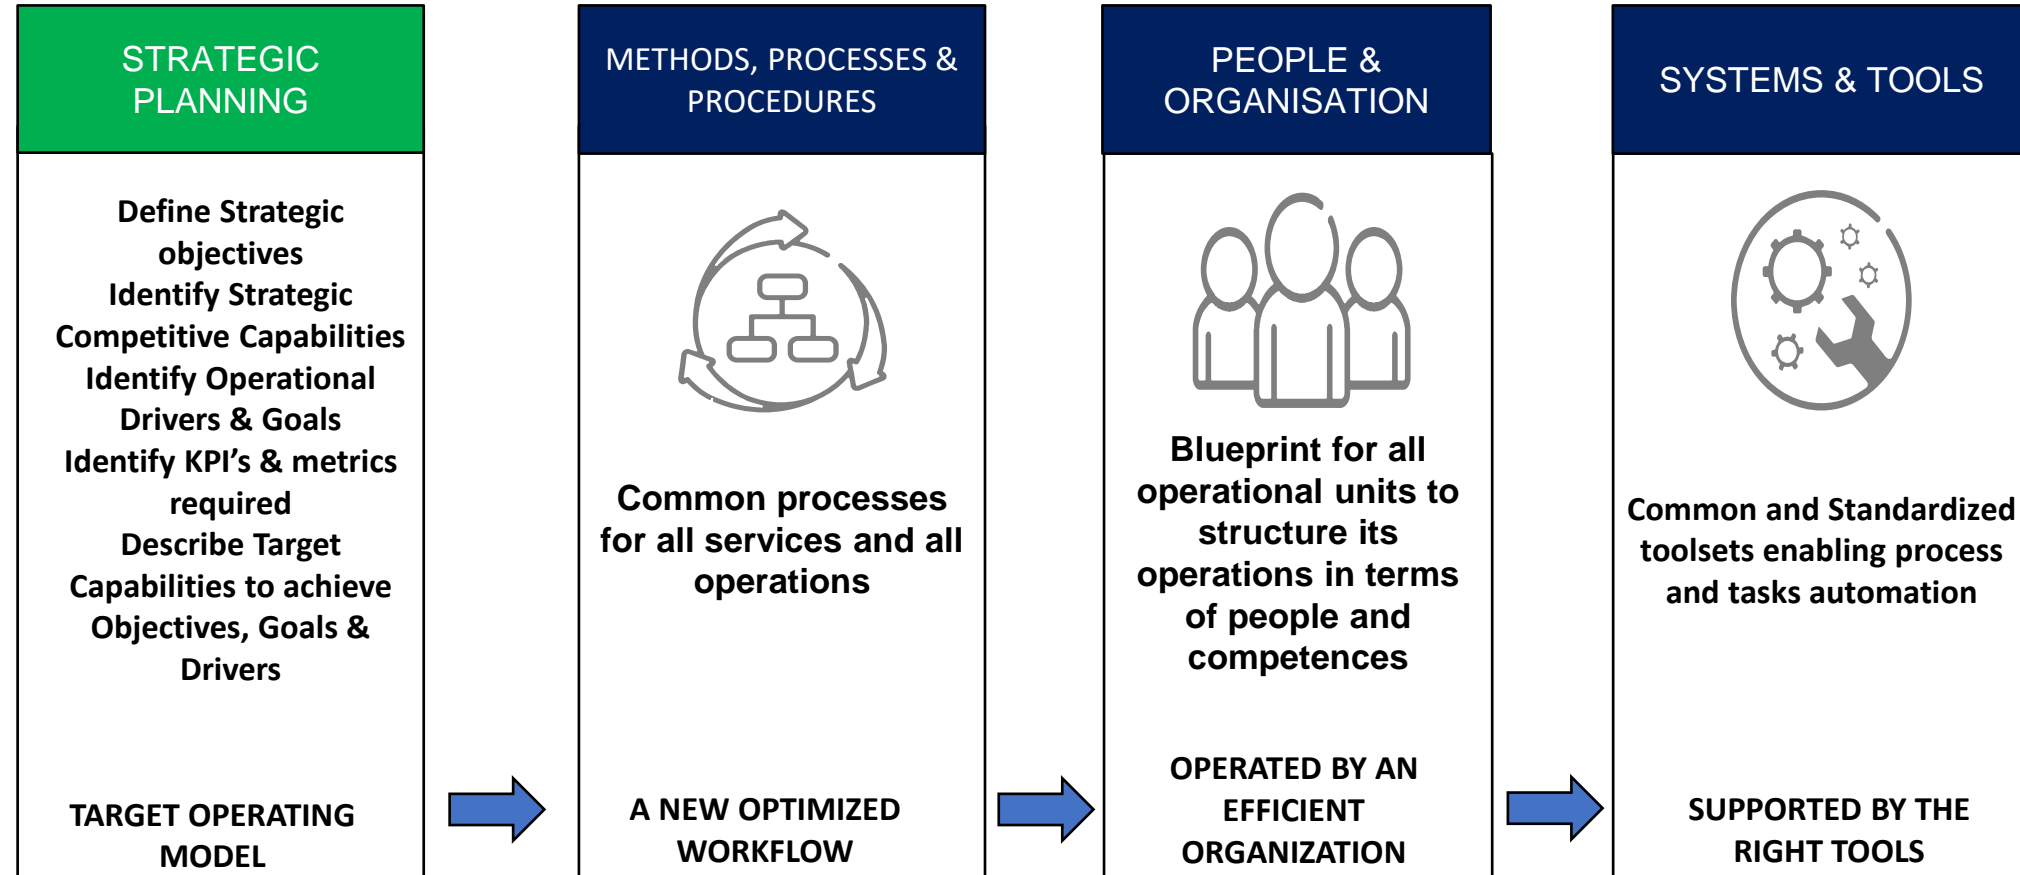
STRATEGIC PLANNING

Define Strategic objectives
Identify Strategic Competitive Capabilities
Identify Operational Drivers & Goals
Identify KPI’s & metrics required
Describe Target Capabilities to achieve Objectives, Goals & Drivers

TARGET OPERATING MODEL

METHODS, PROCESSES & PROCEDURES

Common processes for all services and all operations

A NEW OPTIMIZED WORKFLOW

PEOPLE & ORGANISATION

Blueprint for all operational units to structure its operations in terms of people and competences

OPERATED BY AN EFFICIENT ORGANIZATION

SYSTEMS & TOOLS

Common and Standardized toolsets enabling process and tasks automation

SUPPORTED BY THE RIGHT TOOLS